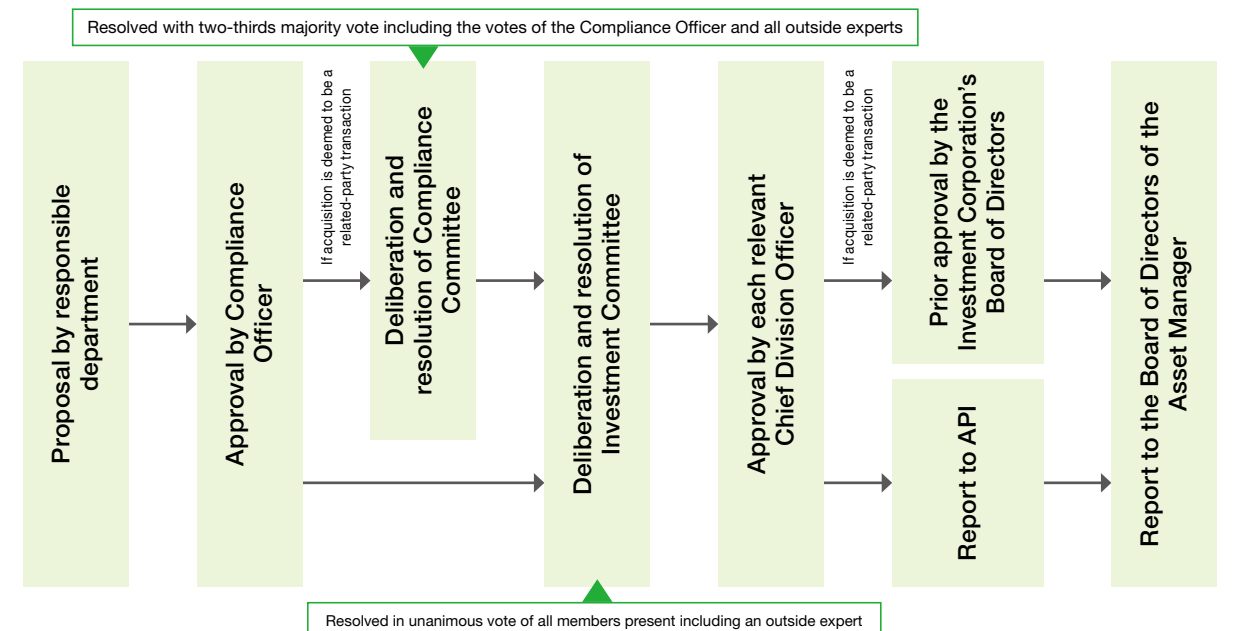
Resolved with two-thirds majority vote including the votes of the Compliance Officer and all outside experts

Proposal by responsible department

Approval by Compliance Officer

If acquisition is deemed to be a related-party transaction

Deliberation and resolution of Compliance Committee

Deliberation and resolution of Investment Committee

Approval by each relevant Chief Division Officer

If acquisition is deemed to be a related-party transaction

Prior approval by the Investment Corporation's Board of Directors

Report to API

Report to the Board of Directors of the Asset Manager

Resolved in unanimous vote of all members present including an outside expert